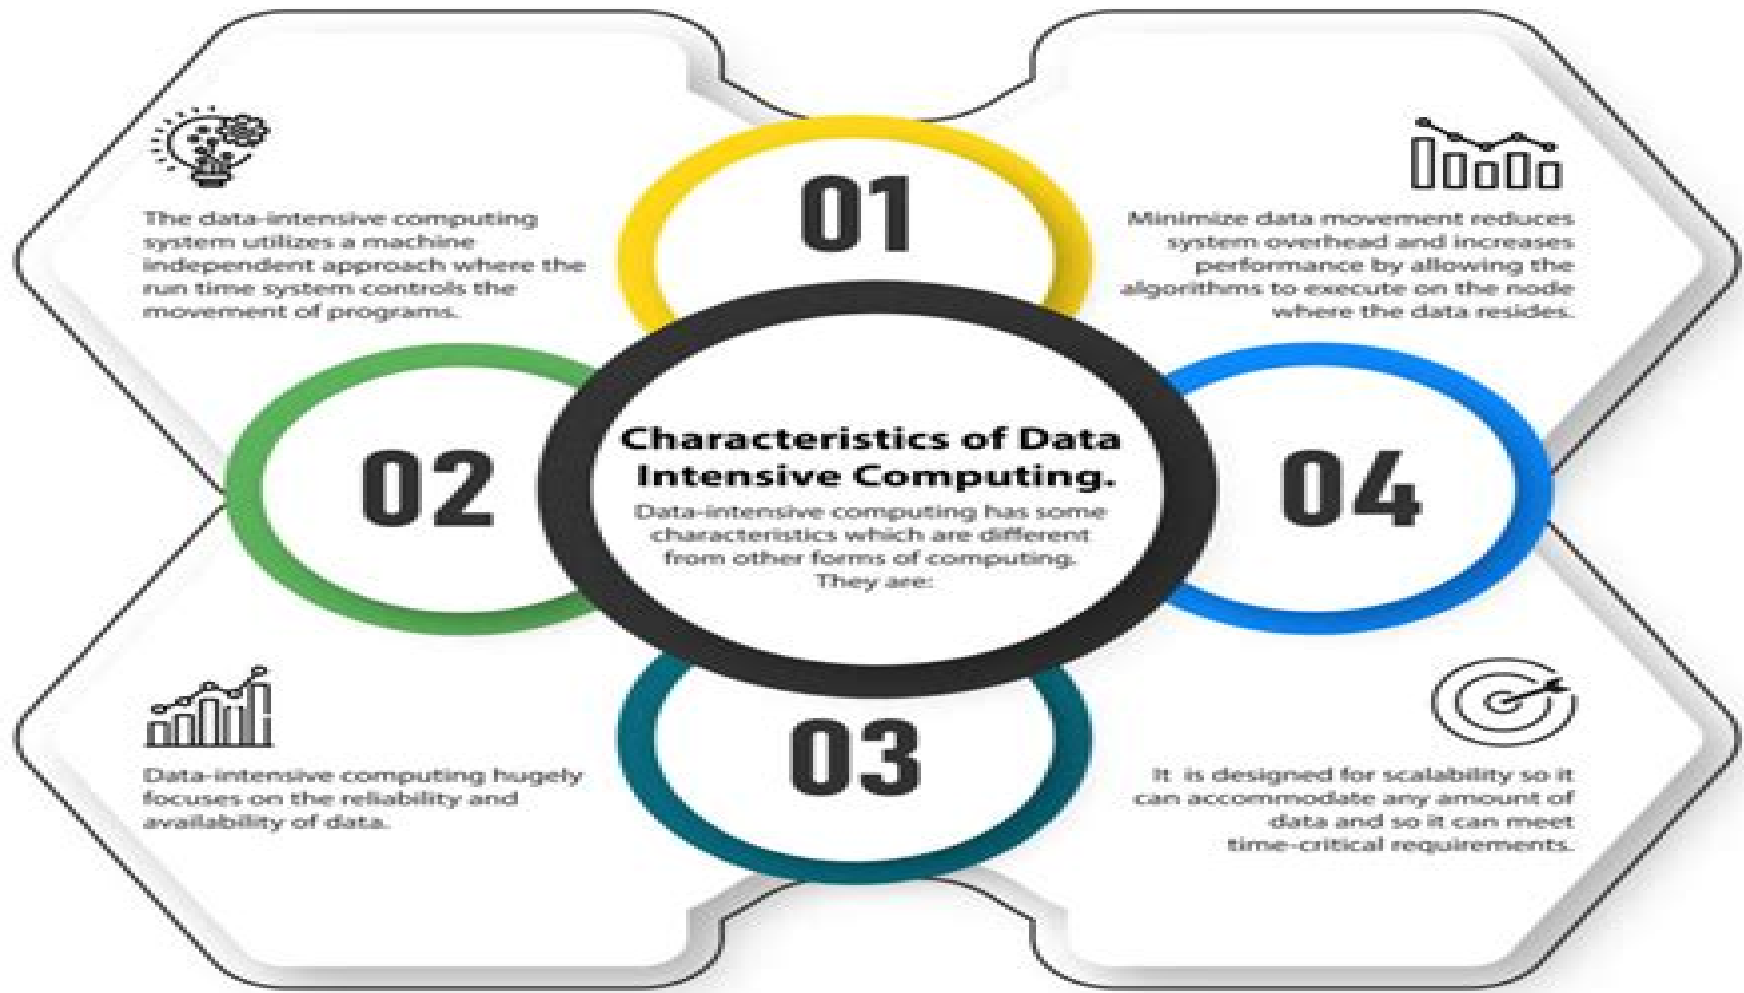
Characteristics of Data Intensive Computing.

Data-intensive computing has some characteristics which are different from other forms of computing. They are:

01

The data-intensive computing system utilizes a machine independent approach where the run time system controls the movement of programs.

Minimize data movement reduces system overhead and increases performance by allowing the algorithms to execute on the node where the data resides.

02

04

03

Data-intensive computing hugely focuses on the reliability and availability of data.

It is designed for scalability so it can accommodate any amount of data and so it can meet time-critical requirements.